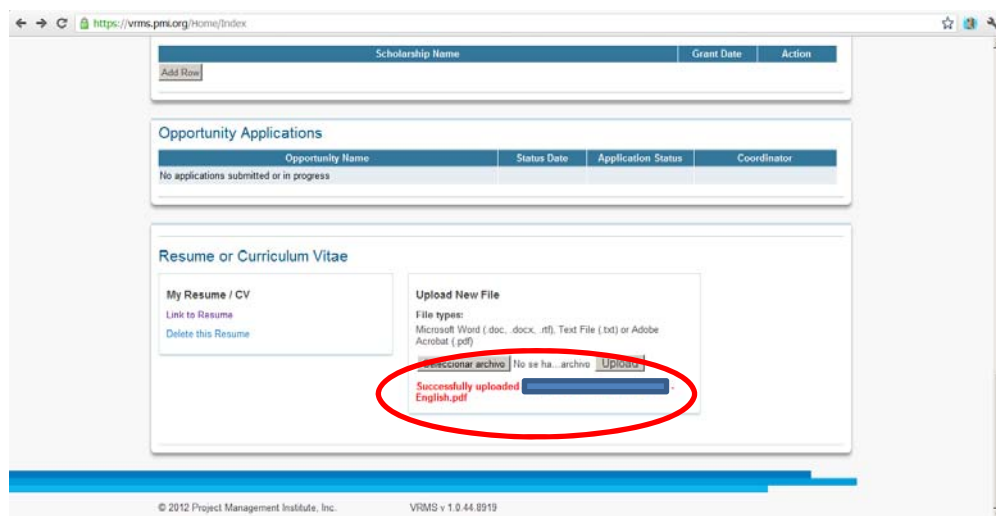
https://vrms.pmi.org/Home/Index

| Scholarship Name | Grant Date | Action |
|---|---|---|

Add Row

Opportunity Applications

| Opportunity Name | Status Date | Application Status | Coordinator |
|---|---|---|---|
| No applications submitted or in progress | | | |

Resume or Curriculum Vitae

My Resume / CV

Link to Resume

Delete this Resume

Upload New File

File types:
Microsoft Word (.doc, .docx, .rtf), Text File (.txt) or Adobe Acrobat (.pdf)

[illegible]eccionar archivo No se ha...archivo Upload

Successfully uploaded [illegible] English.pdf

© 2012 Project Management Institute, Inc.

VRMS v 1.0.44.8919